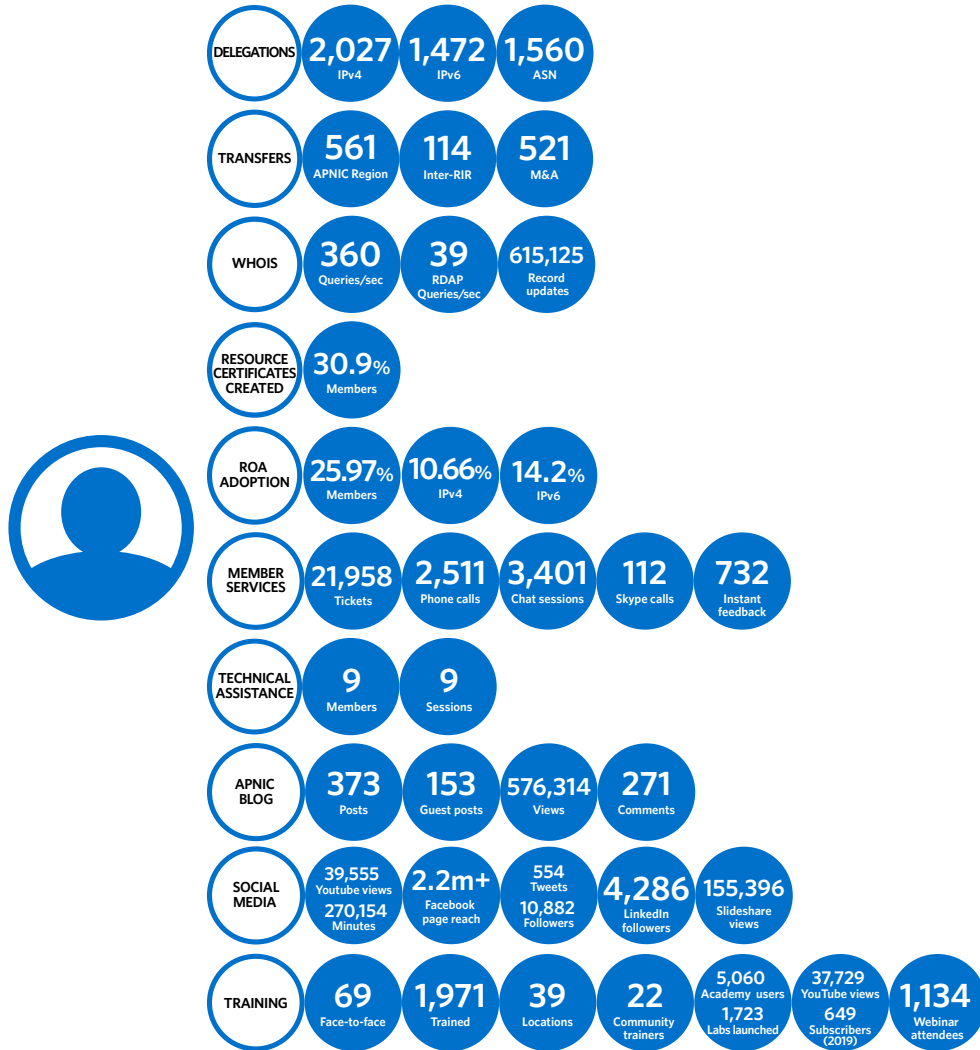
DELEGATIONS
2,027 IPv4
1,472 IPv6
1,560 ASN

TRANSFERS
561 APNIC Region
114 Inter-RIR
521 M&A

WHOIS
360 Queries/sec
39 RDAP Queries/sec
615,125 Record updates

RESOURCE CERTIFICATES CREATED
30.9% Members

ROA ADOPTION
25.97% Members
10.66% IPv4
14.2% IPv6

MEMBER SERVICES
21,958 Tickets
2,511 Phone calls
3,401 Chat sessions
112 Skype calls
732 Instant feedback

TECHNICAL ASSISTANCE
9 Members
9 Sessions

APNIC BLOG
373 Posts
153 Guest posts
576,314 Views
271 Comments

SOCIAL MEDIA
39,555 Youtube views
270,154 Minutes
2.2m+ Facebook page reach
554 Tweets
10,882 Followers
4,286 LinkedIn followers
155,396 Slideshare views

TRAINING
69 Face-to-face
1,971 Trained
39 Locations
22 Community trainers
5,060 Academy users
1,723 Labs launched
37,729 YouTube views
649 Subscribers (2019)
1,134 Webinar attendees